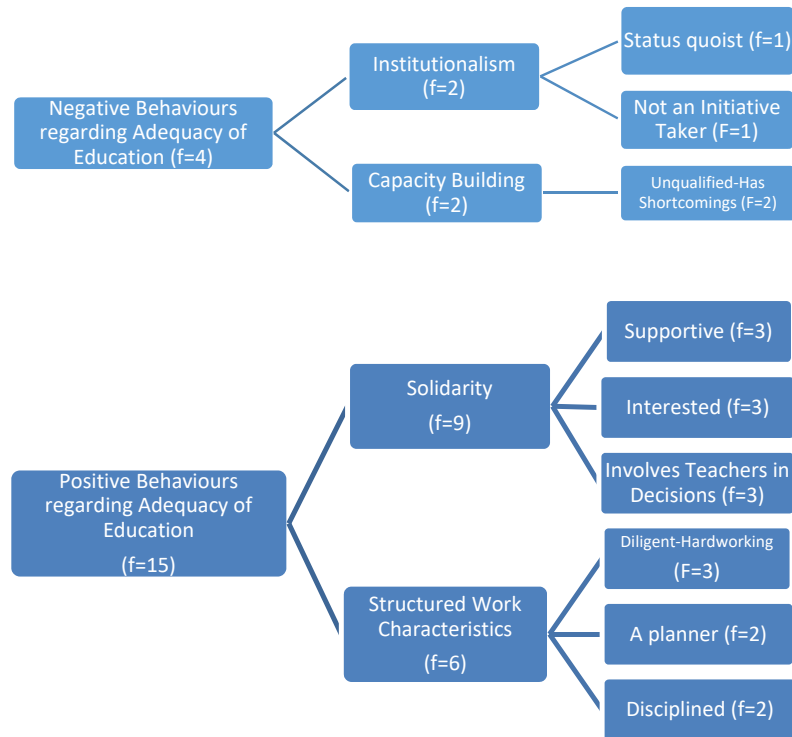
Negative Behaviours regarding Adequacy of Education (f=4)

Institutionalism (f=2)

Status quoist (f=1)

Not an Initiative Taker (F=1)

Capacity Building (f=2)

Unqualified-Has Shortcomings (F=2)

Positive Behaviours regarding Adequacy of Education (f=15)

Solidarity (f=9)

Supportive (f=3)

Interested (f=3)

Involves Teachers in Decisions (f=3)

Structured Work Characteristics (f=6)

Diligent-Hardworking (F=3)

A planner (f=2)

Disciplined (f=2)